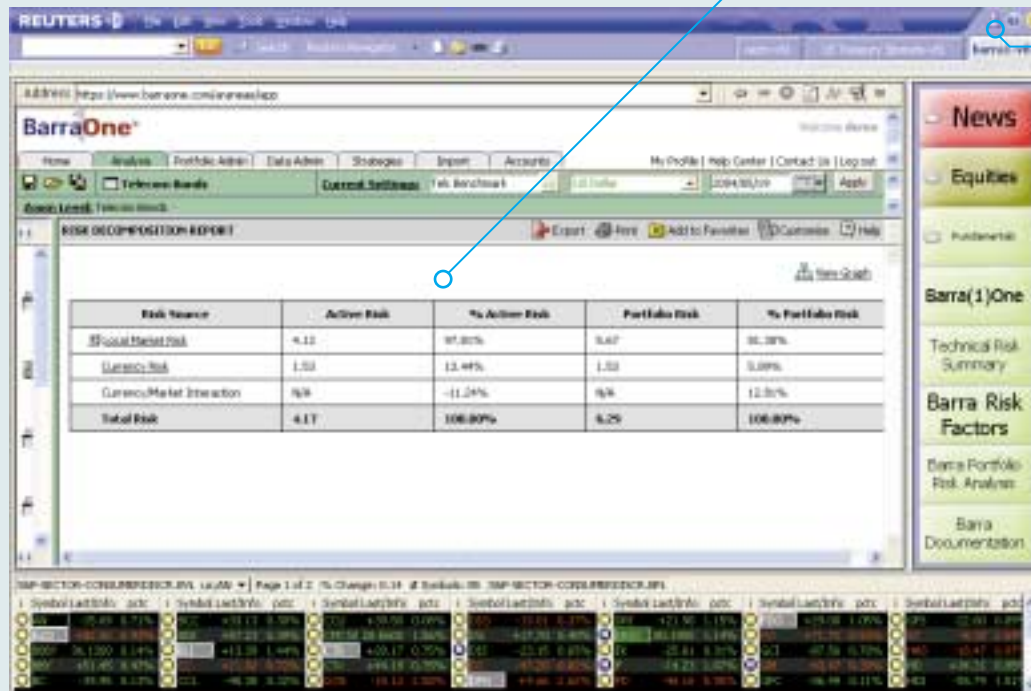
REUTERS

Address https://www.barraone.com/

BarraOne

Home | Analysis | Portfolio Admin | Data Admin | Strategies | Import | Accounts

My Profile | Help Center | Contact Us | Log out

Telecom Bonds

Current Settings: Telk Benchmark

2004/05/19

Apply

RISK DECOMPOSITION REPORT

Export | Print | Add to Favorites | Customize | Help

New Graph

| Risk Source | Active Risk | % Active Risk | Portfolio Risk | % Portfolio Risk |
|---|---|---|---|---|
| Local Market Risk | 4.13 | 97.81% | 5.67 | 86.38% |
| Currency Risk | 1.53 | 13.44% | 1.53 | 5.09% |
| Currency/Market Interaction | N/A | -11.24% | N/A | 12.91% |
| Total Risk | 4.17 | 100.00% | 6.29 | 100.00% |

News

Equities

Fundamentals

Barra(1)One

Technical Risk Summary

Barra Risk Factors

Barra Portfolio Risk Analysis

Barra Documentation

Page 1 of 2

Symbol Last/Info pctc | Symbol Last/Info pctc | Symbol Last/Info pctc | Symbol Last/Info pctc | Symbol Last/Info pctc | Symbol Last/Info pctc | Symbol Last/Info pctc